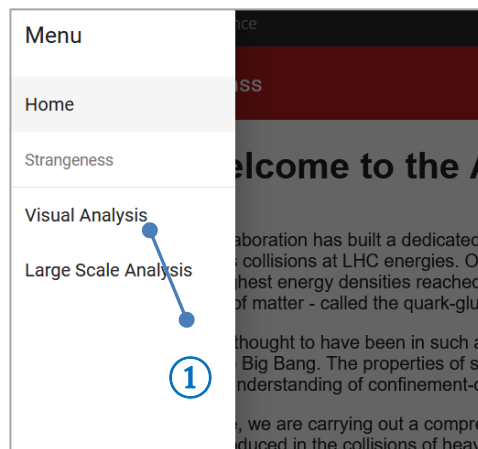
Menu

Home

Strangeness

Visual Analysis

Large Scale Analysis

1

nce

ss

elcome to the A

aboration has built a dedicated
s collisions at LHC energies. O
ghest energy densities reached
of matter - called the quark-glu

thought to have been in such a
Big Bang. The properties of s
nderstanding of confinement-c

e, we are carrying out a compre
oduced in the collisions of hea